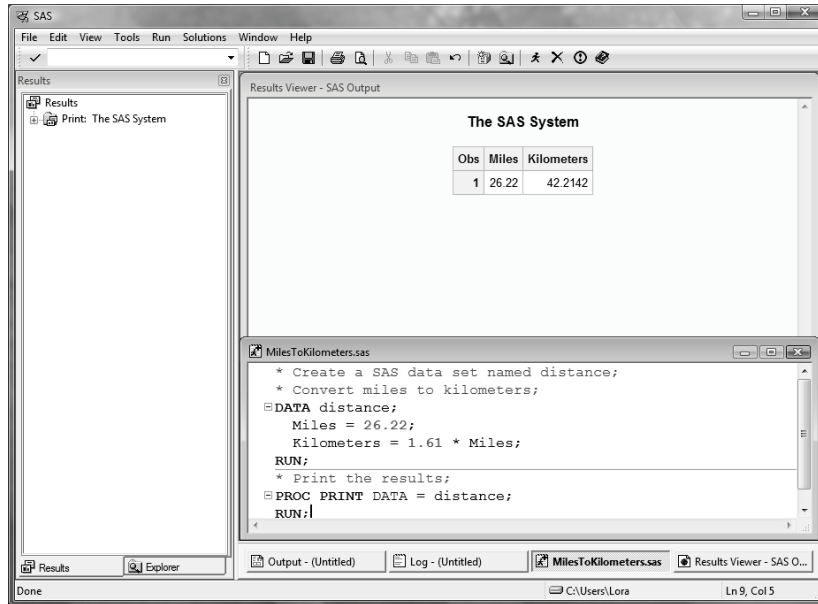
SAS

File Edit View Tools Run Solutions Window Help

Results

Results

Print: The SAS System

Results Viewer - SAS Output

The SAS System

| Obs | Miles | Kilometers |
|---|---|---|
| 1 | 26.22 | 42.2142 |

MilesToKilometers.sas

* Create a SAS data set named distance;
* Convert miles to kilometers;
DATA distance;
Miles = 26.22;
Kilometers = 1.61 * Miles;
RUN;
* Print the results;
PROC PRINT DATA = distance;
RUN;

Results | Explorer

Output - (Untitled) | Log - (Untitled) | MilesToKilometers.sas | Results Viewer - SAS O...

Done | C:\Users\Lora | Ln 9, Col 5